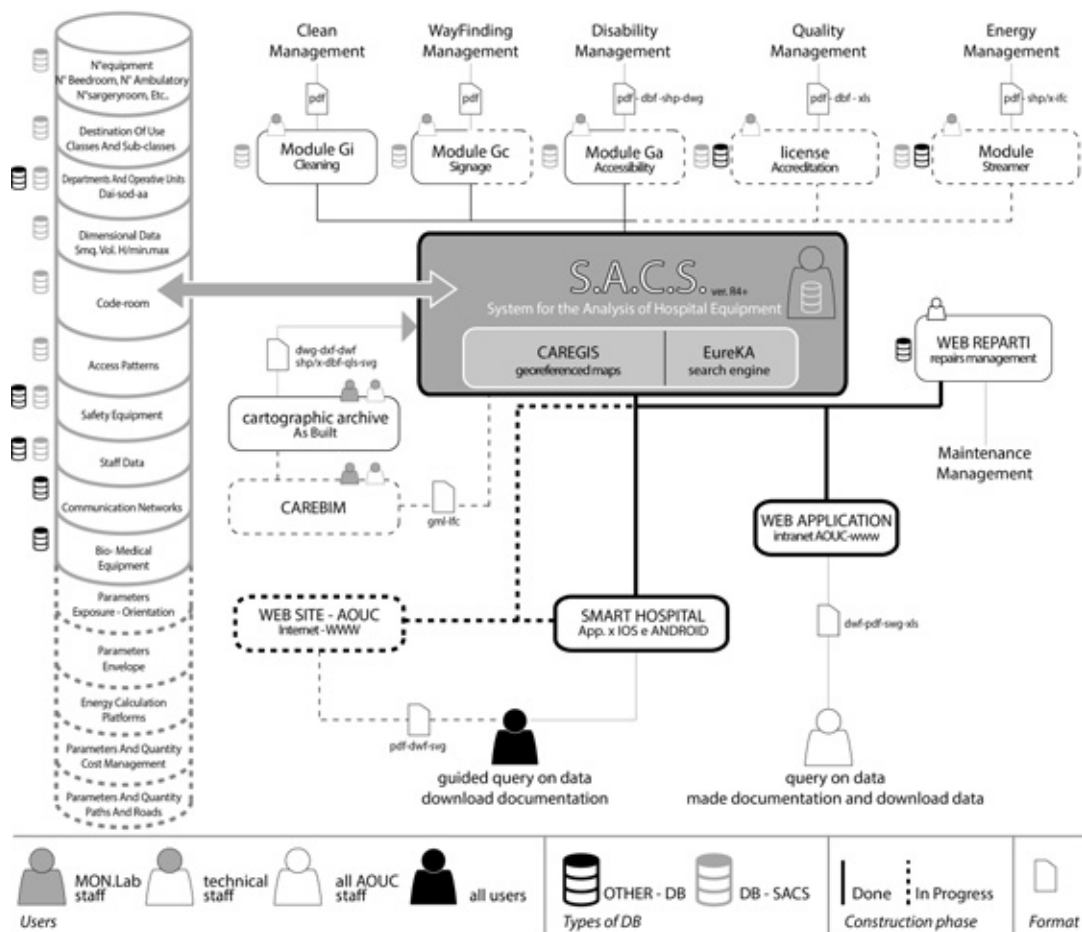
N°equipment
N° Beedroom, N° Ambulatory
N°sargeryroom, Etc..

Destination Of Use
Classes And Sub-classes

Departments And Operative Units
Dai-sod-aa

Dimensional Data
Smq. Vol. H/min.max

Code-room

Access Patterns

Safety Equipment

Staff Data

Communication Networks

Bio- Medical
Equipment

Parameters
Exposure - Orientation

Parameters
Envelope

Energy Calculation
Platforms

Parameters And Quantity
Cost Management

Parameters And Quantity
Paths And Roads

Clean
Management

WayFinding
Management

Disability
Management

Quality
Management

Energy
Management

pdf

pdf

pdf - dbf -shp-dwg

pdf - dbf - xls

pdf - shp/x-ifc

Module Gi
Cleaning

Module Gc
Signage

Module Ga
Accessibility

license
Accreditation

Module
Streamer

S.A.C.S. ver. R4+
System for the Analysis of Hospital Equipment

CAREGIS
georeferenced maps

EureKA
search engine

dwg-dxf-dwf
shp/x-dbf-qls-svg

cartographic archive
As Built

CAREBIM

gml-ifc

WEB REPARTI
repairs management

Maintenance
Management

WEB APPLICATION
intranet AOUC-www

WEB SITE - AOUC
Internet-WWW

SMART HOSPITAL
App. x IOS e ANDROID

dwf-pdf-swg-xls

pdf-dwf-svg

guided query on data
download documentation

query on data
made documentation and download data

MON.Lab
staff

technical
staff

all AOUC
staff

all users

Users

OTHER - DB

DB - SACS

Types of DB

Done

In Progress

Construction phase

Format